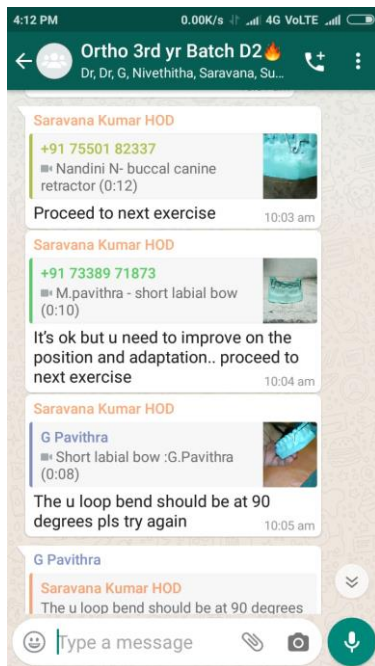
4:12 PM 0.00K/s 4G VoLTE

Ortho 3rd yr Batch D2🔥
Dr, Dr, G, Nivethitha, Saravana, Su...

Saravana Kumar HOD
+91 75501 82337
Nandini N- buccal canine retractor (0:12)
Proceed to next exercise 10:03 am

Saravana Kumar HOD
+91 73389 71873
M.pavithra - short labial bow (0:10)
It's ok but u need to improve on the position and adaptation.. proceed to next exercise 10:04 am

Saravana Kumar HOD
G Pavithra
Short labial bow :G.Pavithra (0:08)
The u loop bend should be at 90 degrees pls try again 10:05 am

G Pavithra
Saravana Kumar HOD
The u loop bend should be at 90 degrees

Type a message